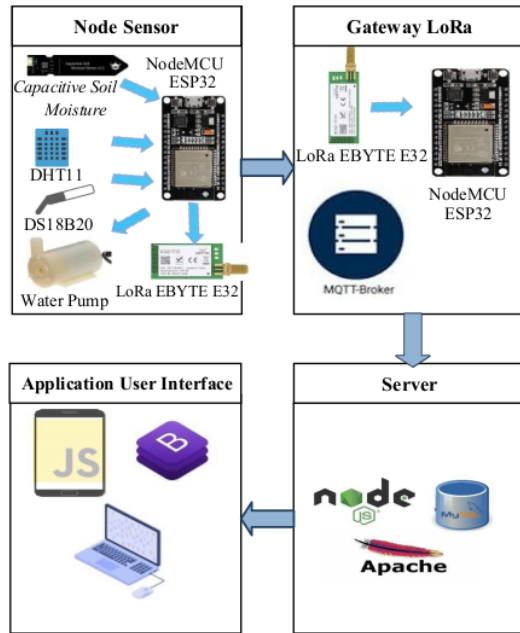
Node Sensor

Capacitive Soil Moisture

NodeMCU ESP32

DHT11

DS18B20

Water Pump

LoRa EBYTE E32

Gateway LoRa

LoRa EBYTE E32

NodeMCU ESP32

MQTT-Broker

Application User Interface

JS

B

Server

node JS

MySQL

Apache